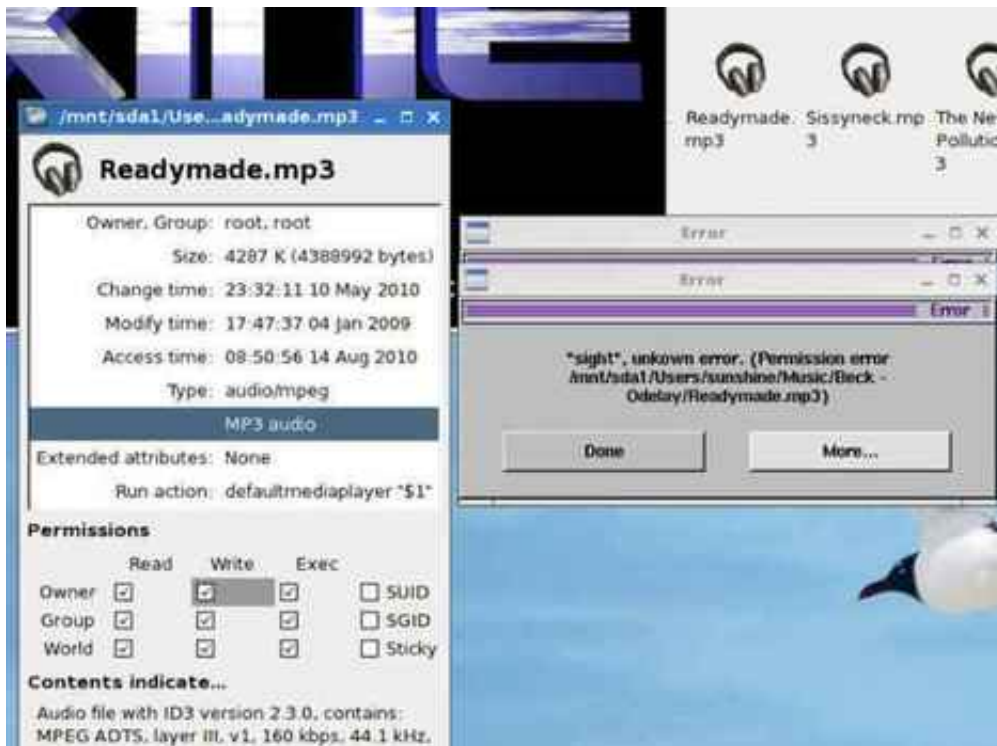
/mnt/sda1/Use...adymade.mp3

Readymade.mp3

| | |
|---|---|
| Owner, Group: | root, root |
| Size: | 4287 K (4388992 bytes) |
| Change time: | 23:32:11 10 May 2010 |
| Modify time: | 17:47:37 04 Jan 2009 |
| Access time: | 08:50:56 14 Aug 2010 |
| Type: | audio/mpeg |
| | MP3 audio |
| Extended attributes: | None |
| Run action: | defaultmediaplayer "$1" |

Permissions

| | Read | Write | Exec | |
|---|---|---|---|---|
| Owner | ☑ | ☑ | ☑ | ☐ SUID |
| Group | ☑ | ☑ | ☑ | ☐ SGID |
| World | ☑ | ☑ | ☑ | ☐ Sticky |

Contents indicate...

Audio file with ID3 version 2.3.0, contains: MPEG ADTS, layer III, v1, 160 kbps, 44.1 kHz,

Readymade.mp3

Sissyneck.mp3

The Ne Pollutic 3

Error

Error

Error

*sigh*, unkown error. (Permission error /mnt/sda1/Users/sunshine/Music/Beck - Odelay/Readymade.mp3)

Done

More...